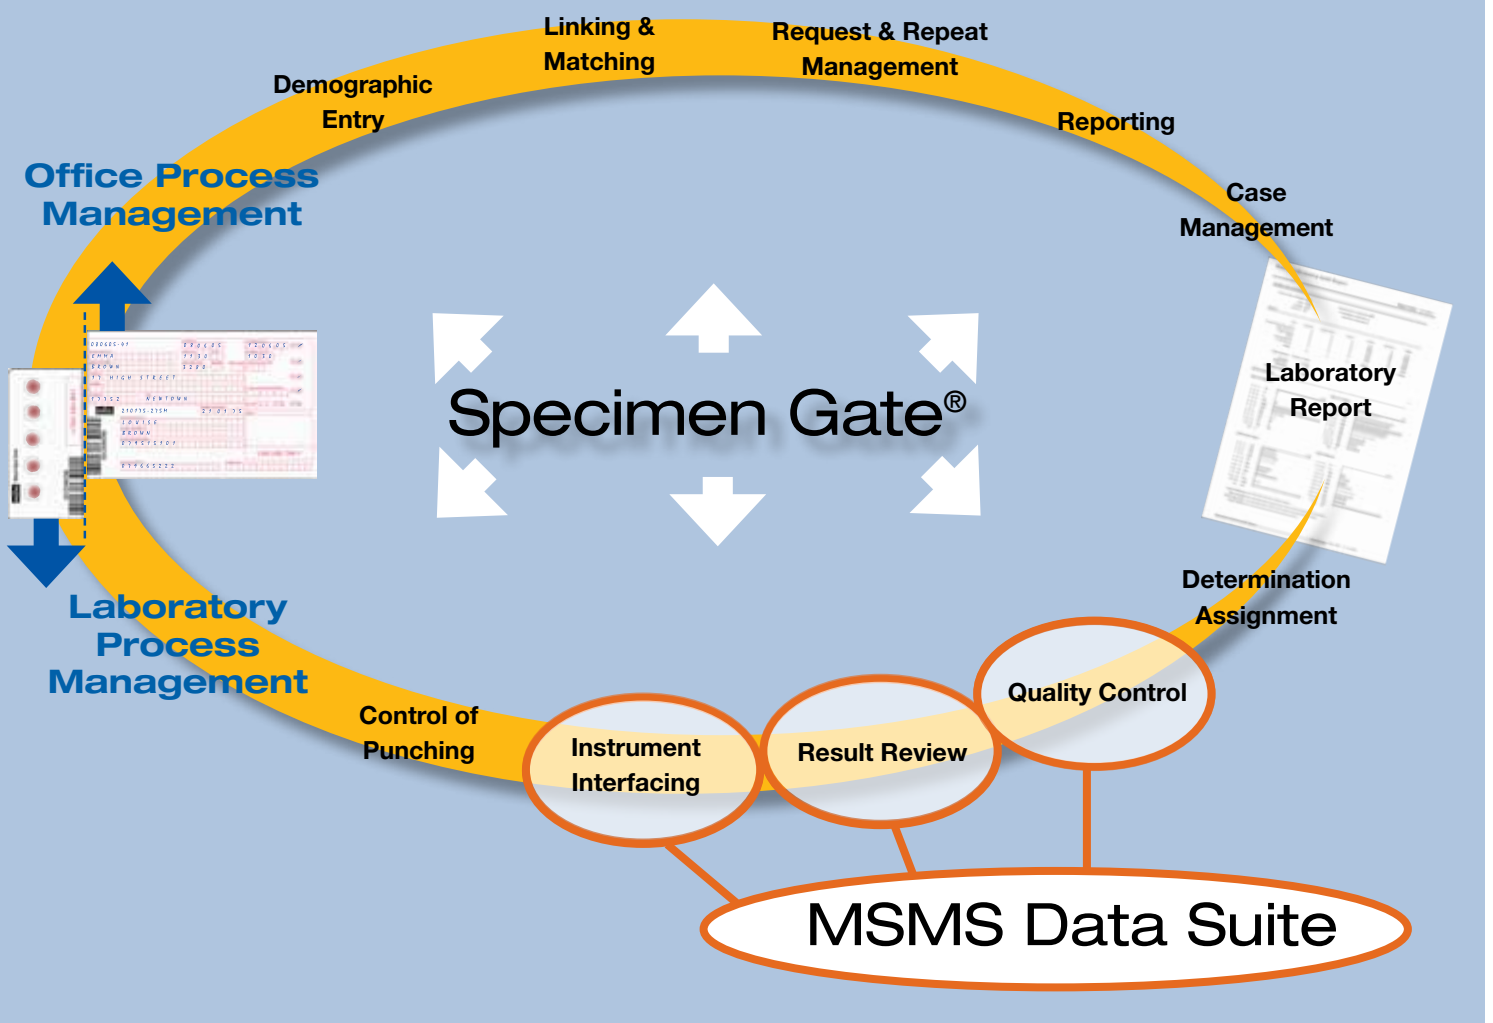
Linking & Matching

Request & Repeat Management

Demographic Entry

Reporting

Office Process Management

Case Management

Laboratory Report

Specimen Gate®

Determination Assignment

Laboratory Process Management

Quality Control

Control of Punching

Instrument Interfacing

Result Review

MSMS Data Suite